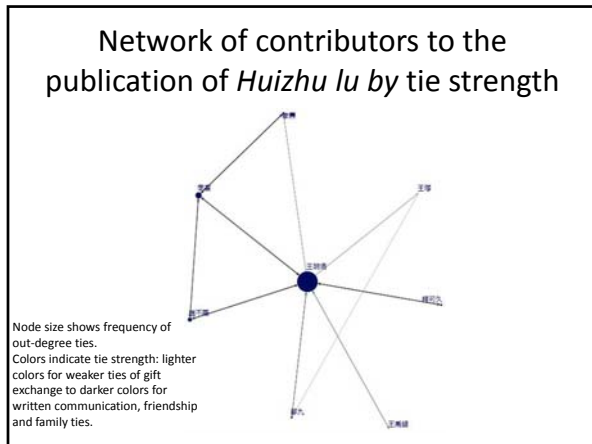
Network of contributors to the publication of *Huizhu lu by* tie strength

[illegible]

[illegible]

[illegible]

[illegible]

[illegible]

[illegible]

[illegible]

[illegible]

Node size shows frequency of out-degree ties.
Colors indicate tie strength: lighter colors for weaker ties of gift exchange to darker colors for written communication, friendship and family ties.